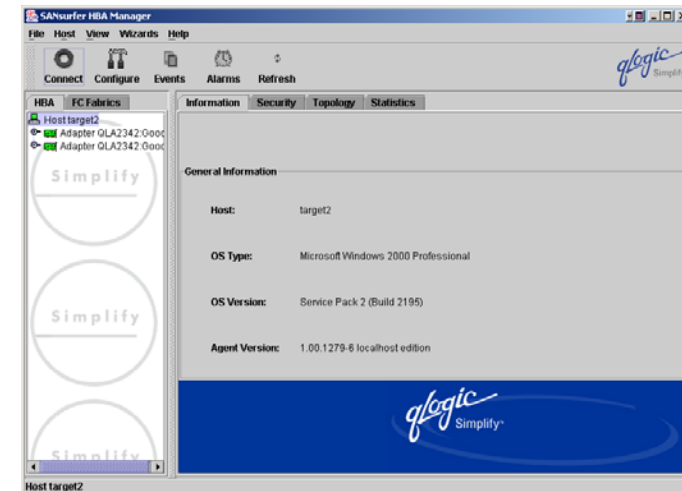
SANsurfer HBA Manager

File Host View Wizards Help

Connect Configure Events Alarms Refresh

qlogic Simplify

HBA FC Fabrics

Host target2
Adapter QLA2342:Good
Adapter QLA2342:Good

Simplify

Simplify

Simplify

Information Security Topology Statistics

General Information

Host: target2

OS Type: Microsoft Windows 2000 Professional

OS Version: Service Pack 2 (Build 2195)

Agent Version: 1.00.1279-6 localhost edition

qlogic Simplify

Host target2